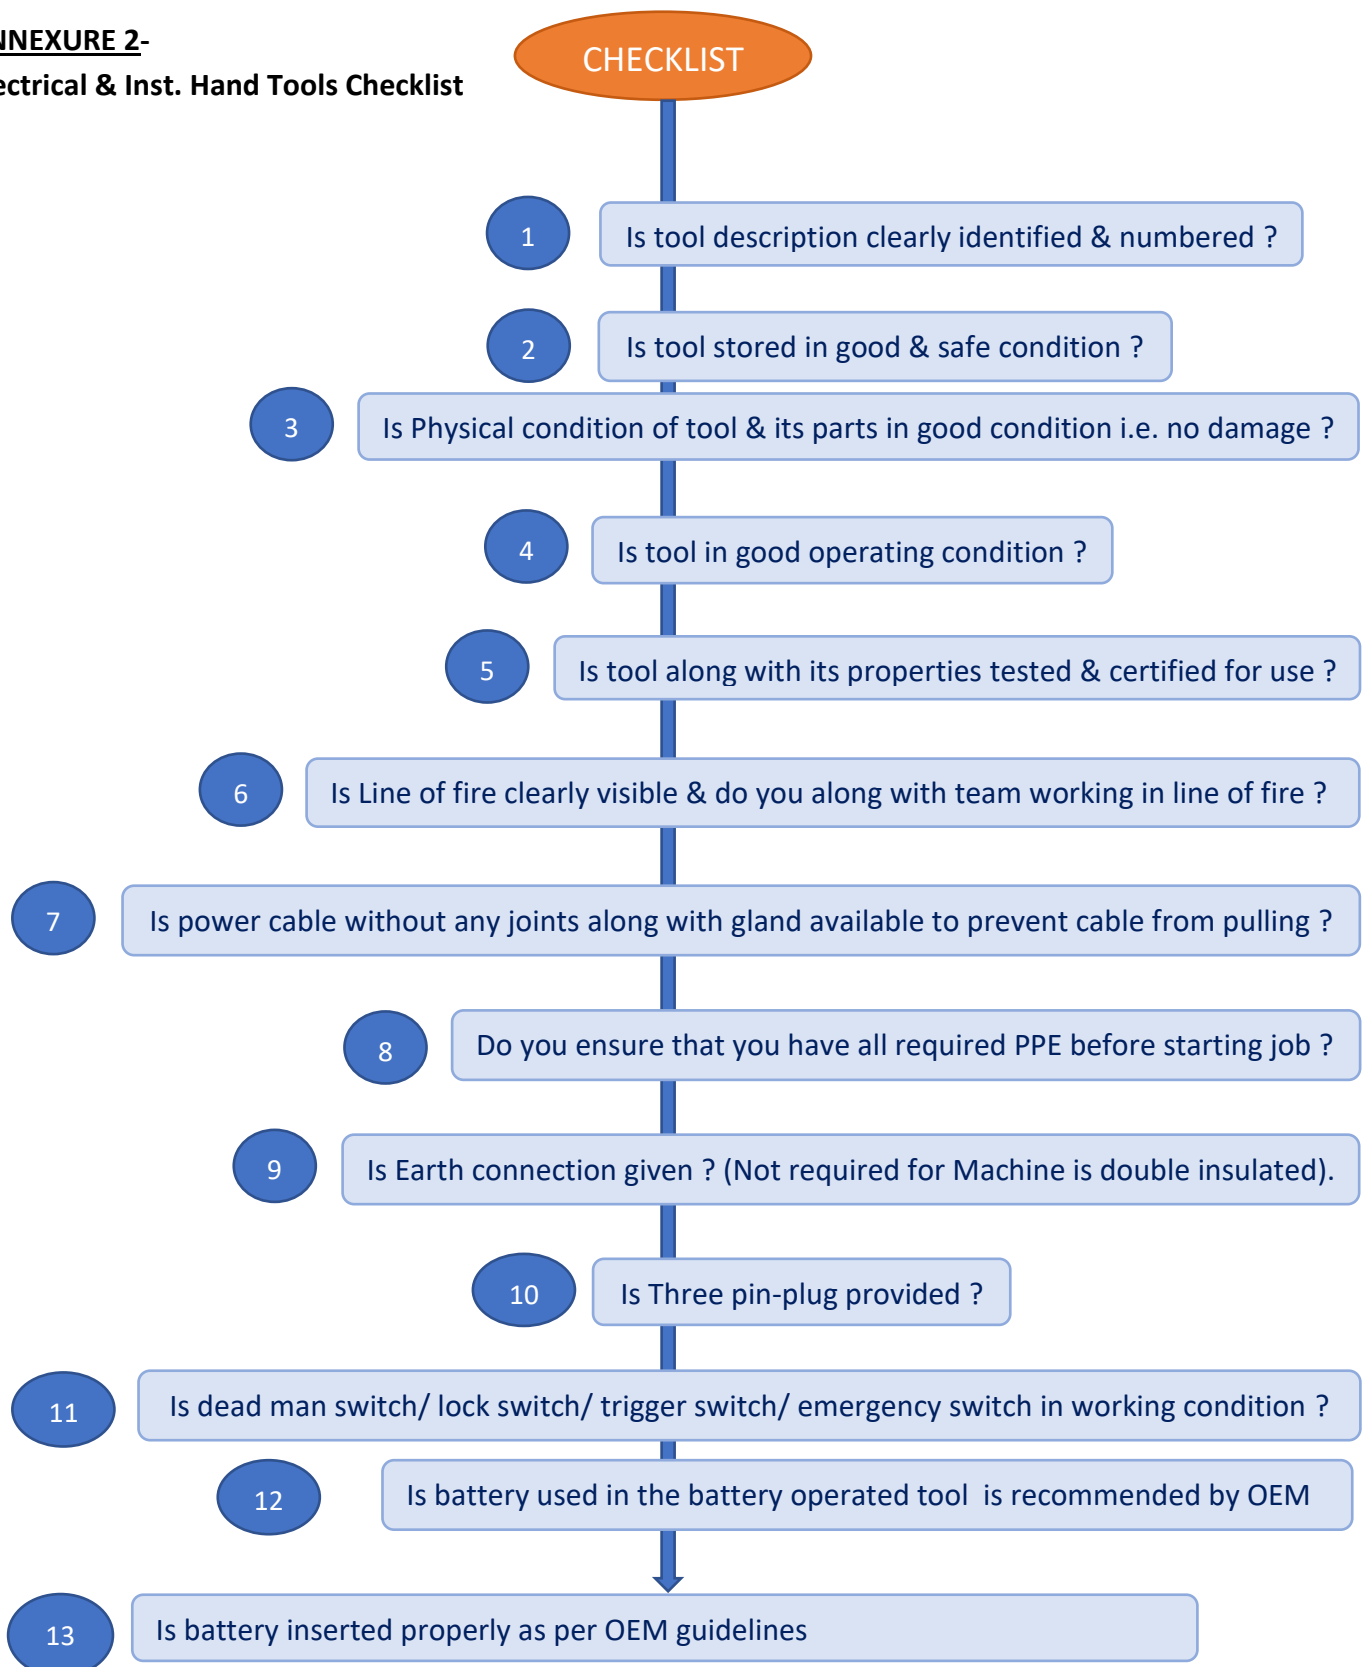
NEXURE 2-
ectrical & Inst. Hand Tools Checklist

CHECKLIST

1 Is tool description clearly identified & numbered ?

2 Is tool stored in good & safe condition ?

3 Is Physical condition of tool & its parts in good condition i.e. no damage ?

4 Is tool in good operating condition ?

5 Is tool along with its properties tested & certified for use ?

6 Is Line of fire clearly visible & do you along with team working in line of fire ?

7 Is power cable without any joints along with gland available to prevent cable from pulling ?

8 Do you ensure that you have all required PPE before starting job ?

9 Is Earth connection given ? (Not required for Machine is double insulated).

10 Is Three pin-plug provided ?

11 Is dead man switch/ lock switch/ trigger switch/ emergency switch in working condition ?

12 Is battery used in the battery operated tool is recommended by OEM

13 Is battery inserted properly as per OEM guidelines